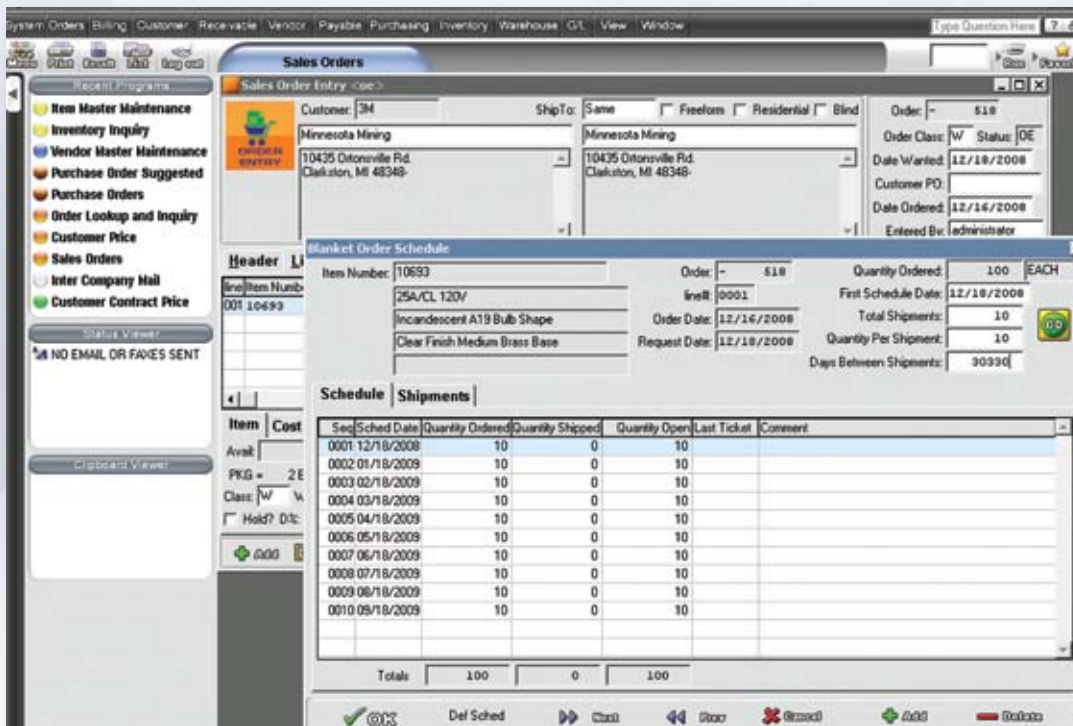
System Orders Billing Customer Receivable Vendor Payable Purchasing Inventory Warehouse G/L View Window

Type Question Here

Sales Orders

Recent Programs

Item Master Maintenance
Inventory Inquiry
Vendor Master Maintenance
Purchase Order Suggested
Purchase Orders
Order Lookup and Inquiry
Customer Price
Sales Orders
Inter Company Mail
Customer Contract Price

Status Viewer

NO EMAIL OR FAXES SENT

Clipboard Viewer

Sales Order Entry <oe>

ORDER ENTRY

Customer: 3M
Minnesota Mining
10435 Ortonville Rd.
Clarkston, MI 48348-

ShipTo: Same
Freeform
Residential
Blind
Minnesota Mining
10435 Ortonville Rd.
Clarkston, MI 48348-

Order: - 518
Order Class: W Status: OE
Date Wanted: 12/18/2008
Customer PO:
Date Ordered: 12/16/2008
Entered By: administrator

Header Li

line Item Numb
001 10693

Item Cost
Avail:
PKG = 2E
Class: W
Hold? D/L:
Add

Blanket Order Schedule

Item Number: 10693
25A/CL 120V
Incandescent A19 Bulb Shape
Clear Finish Medium Brass Base

Order: - 518
line#: 0001
Order Date: 12/16/2008
Request Date: 12/18/2008

Quantity Ordered: 100 EACH
First Schedule Date: 12/18/2008
Total Shipments: 10
Quantity Per Shipment: 10
Days Between Shipments: 30330

Schedule | Shipments

| Seq | Sched Date | Quantity Ordered | Quantity Shipped | Quantity Open | Last Ticket | Comment |
|---|---|---|---|---|---|---|
| 0001 | 12/18/2008 | 10 | 0 | 10 | | |
| 0002 | 01/18/2009 | 10 | 0 | 10 | | |
| 0003 | 02/18/2009 | 10 | 0 | 10 | | |
| 0004 | 03/18/2009 | 10 | 0 | 10 | | |
| 0005 | 04/18/2009 | 10 | 0 | 10 | | |
| 0006 | 05/18/2009 | 10 | 0 | 10 | | |
| 0007 | 06/18/2009 | 10 | 0 | 10 | | |
| 0008 | 07/18/2009 | 10 | 0 | 10 | | |
| 0009 | 08/18/2009 | 10 | 0 | 10 | | |
| 0010 | 09/18/2009 | 10 | 0 | 10 | | |

Totals 100 0 100

OK Def Sched Next Prev Cancel Add Delete